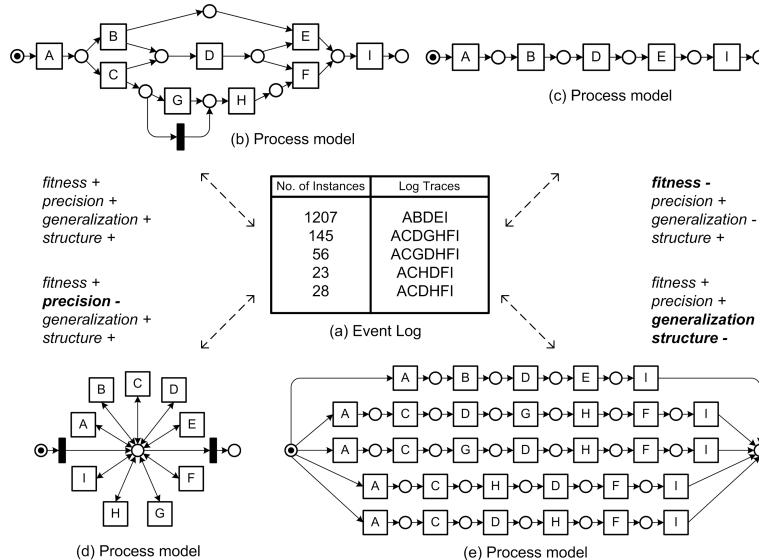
A

B

C

D

E

F

G

H

I

(b) Process model

A

B

D

E

I

(c) Process model

fitness +
precision +
generalization +
structure +

fitness +
**precision -**
generalization +
structure +

| No. of Instances | Log Traces |
|---|---|
| 1207 | ABDEI |
| 145 | ACDGHFI |
| 56 | ACGDHFI |
| 23 | ACHDFI |
| 28 | ACDHFI |

(a) Event Log

**fitness -**
precision +
generalization -
structure +

fitness +
precision +
**generalization**
**structure -**

B C D
A E
I F
H G

(d) Process model

A B D E I
A C D G H F I
A C G D H F I
A C H D F I
A C D H F I

(e) Process model